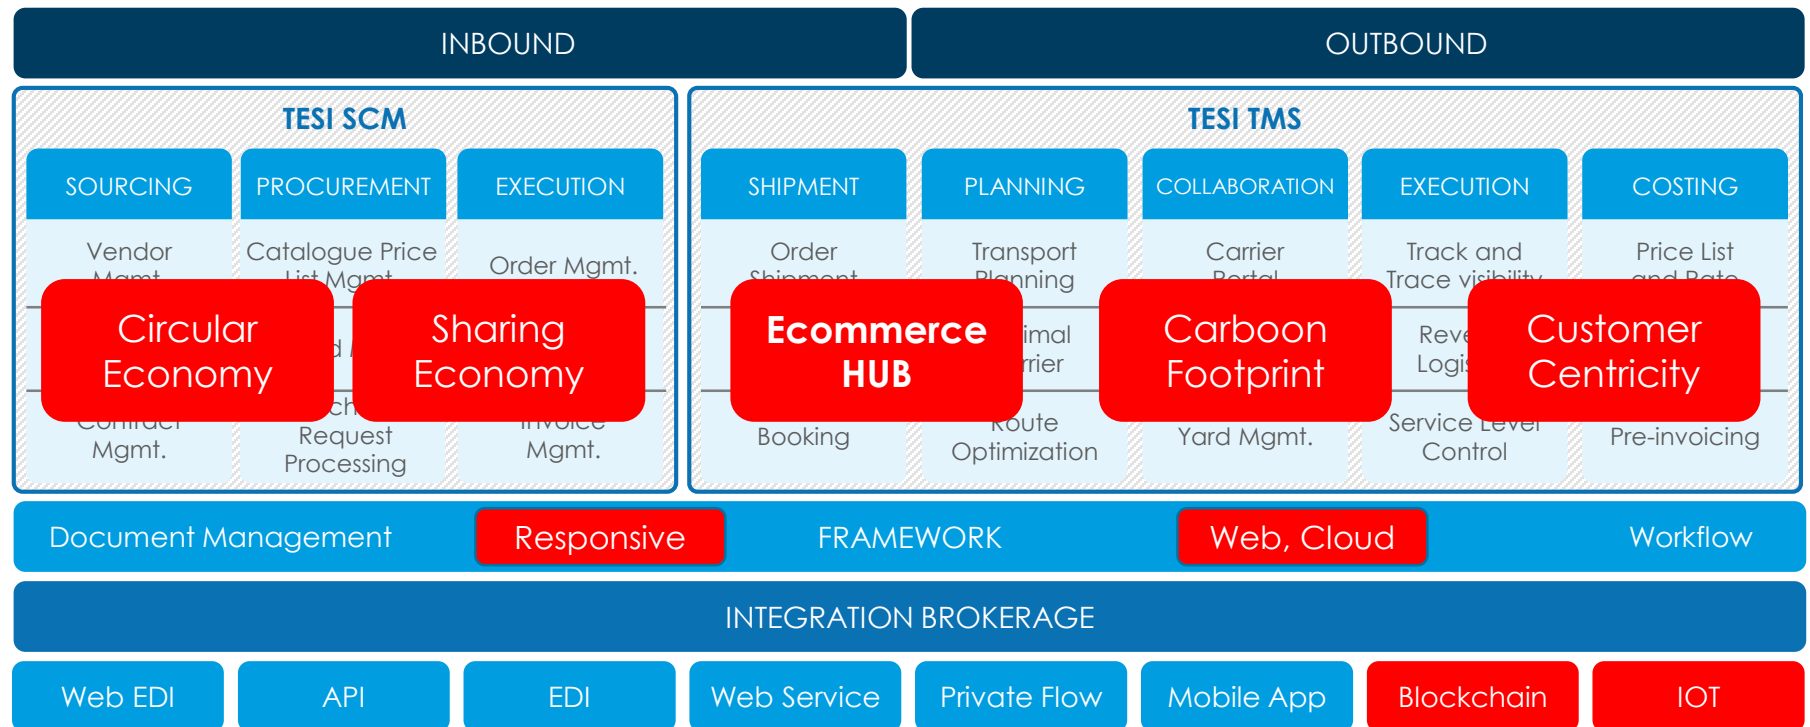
INBOUND

OUTBOUND

TESI SCM

SOURCING

PROCUREMENT

EXECUTION

Vendor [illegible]

Catalogue Price List Mgmt.

Order Mgmt.

Circular Economy

Sharing Economy

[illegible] Contract Mgmt.

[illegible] Request Processing

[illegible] Invoice Mgmt.

TESI TMS

SHIPMENT

PLANNING

COLLABORATION

EXECUTION

COSTING

Order Shipment

Transport Planning

Carrier Portal

Track and Trace visibility

Price List and Rate

Ecommerce HUB

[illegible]imal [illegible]rrier

Carboon Footprint

Reve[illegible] Logi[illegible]

Customer Centricity

Booking

Route Optimization

Yard Mgmt.

Service Level Control

Pre-invoicing

Document Management

Responsive

FRAMEWORK

Web, Cloud

Workflow

INTEGRATION BROKERAGE

Web EDI

API

EDI

Web Service

Private Flow

Mobile App

Blockchain

IOT